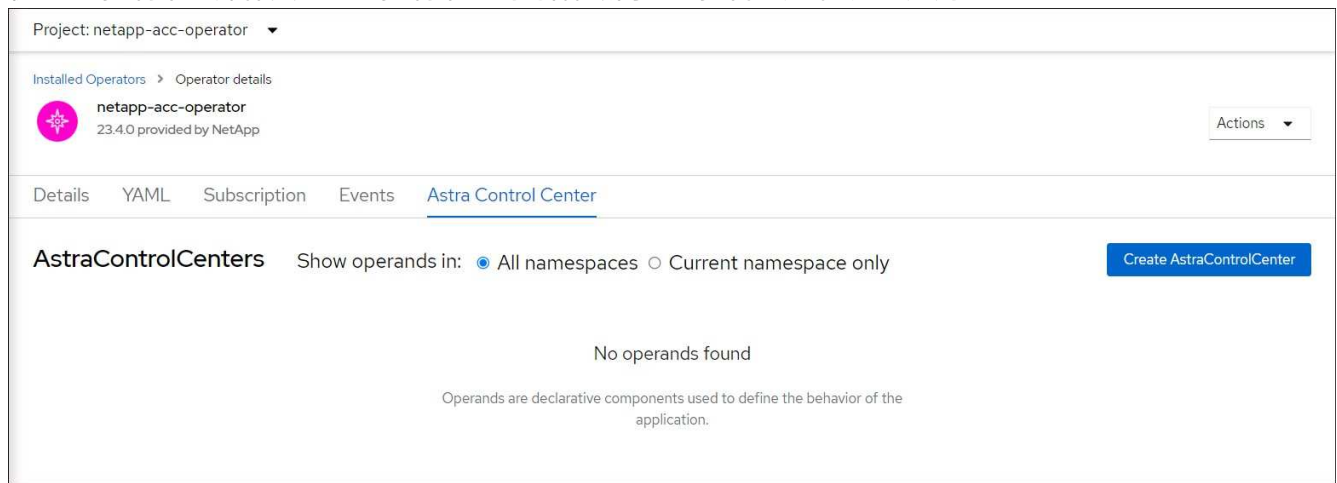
Project: netapp-acc-operator

Installed Operators > Operator details

netapp-acc-operator
23.4.0 provided by NetApp

Actions

Details YAML Subscription Events Astra Control Center

AstraControlCenters Show operands in: All namespaces Current namespace only

Create AstraControlCenter

No operands found

Operands are declarative components used to define the behavior of the application.